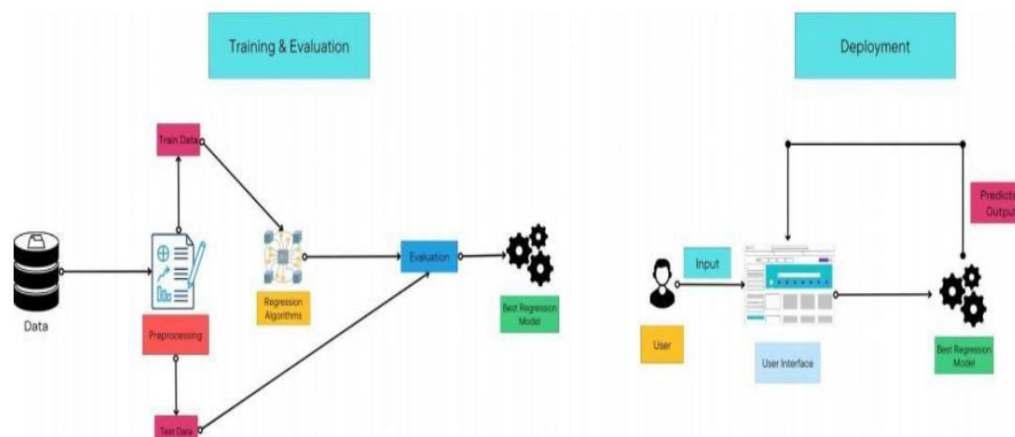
Training & Evaluation

Deployment

Train Data

Predicti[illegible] Output

Data

Preprocessing

Regression Algorithms

Evaluation

Best Regression Model

Input

User

User Interface

Best Regression Model

Test Data